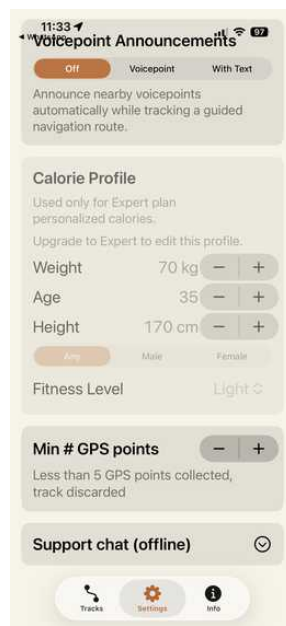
11:33
◀ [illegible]
97

Voicepoint Announcements

Off
Voicepoint
With Text

Announce nearby voicepoints automatically while tracking a guided navigation route.

Calorie Profile

Used only for Expert plan personalized calories.

Upgrade to Expert to edit this profile.

Weight 70 kg − +

Age 35 − +

Height 170 cm − +

Any
Male
Female

Fitness Level Light

Min # GPS points − +

Less than 5 GPS points collected, track discarded

Support chat (offline)

Tracks
Settings
Info